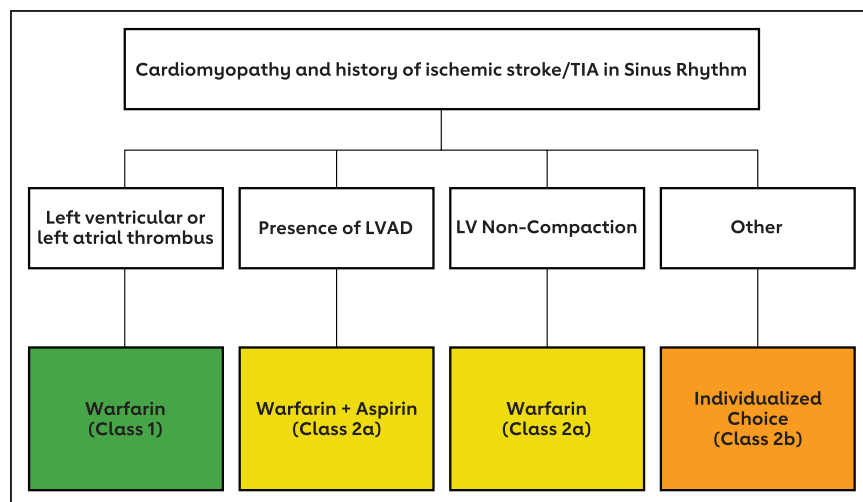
Cardiomyopathy and history of ischemic stroke/TIA in Sinus Rhythm

Left ventricular or left atrial thrombus

Presence of LVAD

LV Non-Compaction

Other

Warfarin
(Class 1)

Warfarin + Aspirin
(Class 2a)

Warfarin
(Class 2a)

Individualized Choice
(Class 2b)